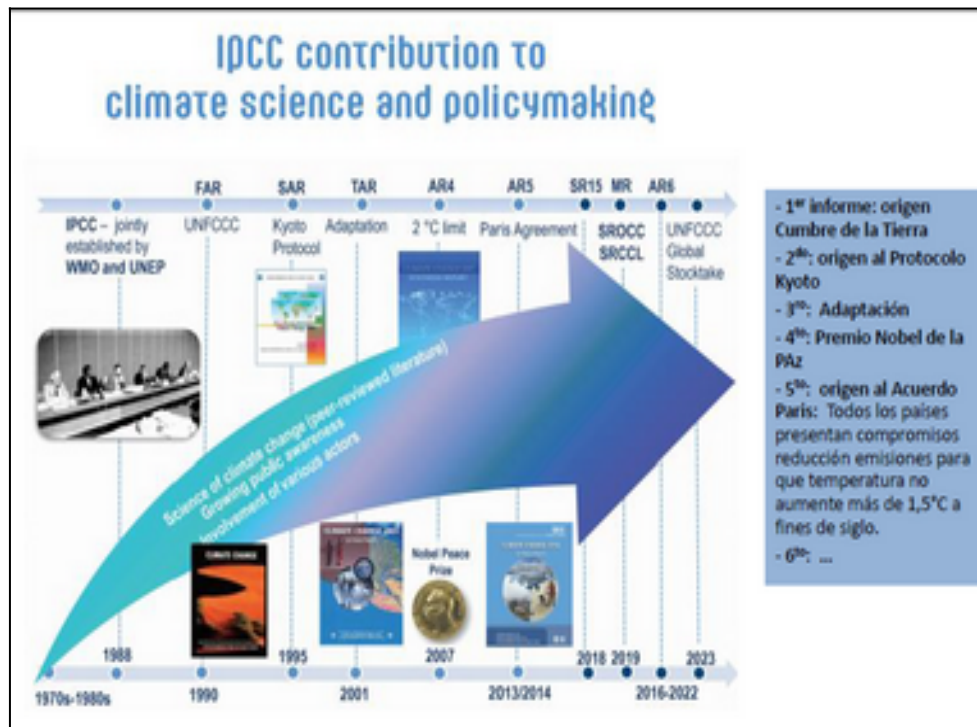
IPCC contribution to climate science and policymaking

FAR SAR TAR AR4 AR5 SR15 MR AR6

IPCC – jointly established by WMO and UNEP

UNFCCC

Kyoto Protocol

Adaptation

2 °C limit

Paris Agreement

SROCC SRCCL

UNFCCC Global Stocktake

Science of climate change (peer-reviewed literature) Growing public awareness Involvement of various actors

Nobel Peace Prize

1970s-1980s 1988 1990 1995 2001 2007 2013/2014 2018 2019 2016-2022 2023

- 1$^{er}$ informe: origen Cumbre de la Tierra
- 2$^{do}$: origen al Protocolo Kyoto
- 3$^{ro}$: Adaptación
- 4$^{to}$: Premio Nobel de la PAz
- 5$^{to}$: origen al Acuerdo Paris: Todos los paises presentan compromisos reducción emisiones para que temperatura no aumente más de 1,5°C a fines de siglo.
- 6$^{to}$: ...